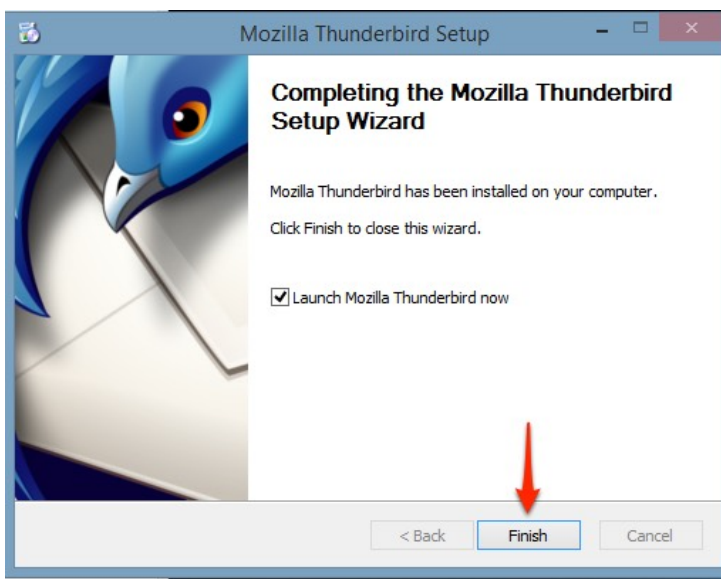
Mozilla Thunderbird Setup

Completing the Mozilla Thunderbird Setup Wizard

Mozilla Thunderbird has been installed on your computer.

Click Finish to close this wizard.

Launch Mozilla Thunderbird now

< Back Finish Cancel